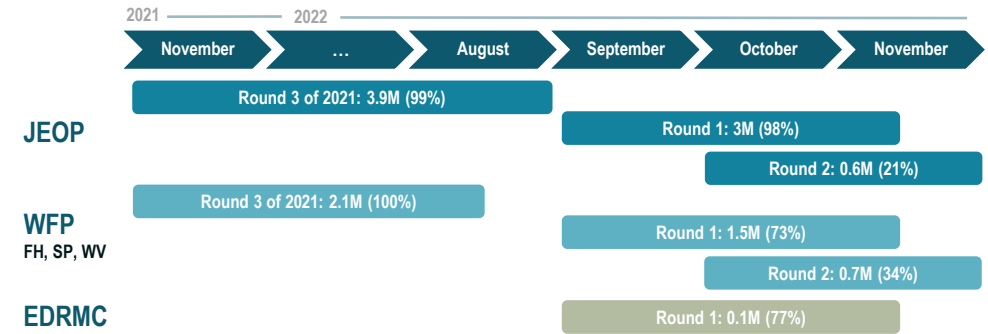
2021 2022

November … August September October November

Round 3 of 2021: 3.9M (99%)

JEOP

Round 1: 3M (98%)

Round 2: 0.6M (21%)

Round 3 of 2021: 2.1M (100%)

WFP
FH, SP, WV

Round 1: 1.5M (73%)

Round 2: 0.7M (34%)

EDRMC

Round 1: 0.1M (77%)